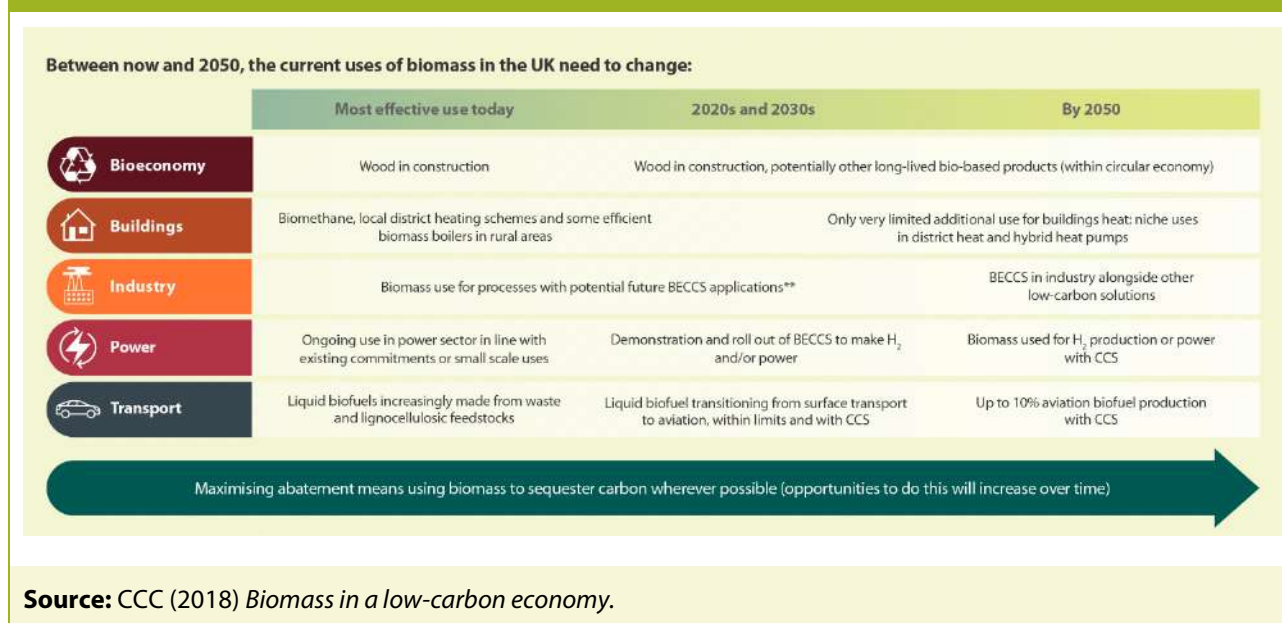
Between now and 2050, the current uses of biomass in the UK need to change:

| | Most effective use today | 2020s and 2030s | By 2050 |
|---|---|---|---|
| Bioeconomy | Wood in construction | Wood in construction, potentially other long-lived bio-based products (within circular economy) | |
| Buildings | Biomethane, local district heating schemes and some efficient biomass boilers in rural areas | | Only very limited additional use for buildings heat: niche uses in district heat and hybrid heat pumps |
| Industry | Biomass use for processes with potential future BECCS applications** | | BECCS in industry alongside other low-carbon solutions |
| Power | Ongoing use in power sector in line with existing commitments or small scale uses | Demonstration and roll out of BECCS to make $H_2$ and/or power | Biomass used for $H_2$ production or power with CCS |
| Transport | Liquid biofuels increasingly made from waste and lignocellulosic feedstocks | Liquid biofuel transitioning from surface transport to aviation, within limits and with CCS | Up to 10% aviation biofuel production with CCS |

Maximising abatement means using biomass to sequester carbon wherever possible (opportunities to do this will increase over time)

Source: CCC (2018) Biomass in a low-carbon economy.